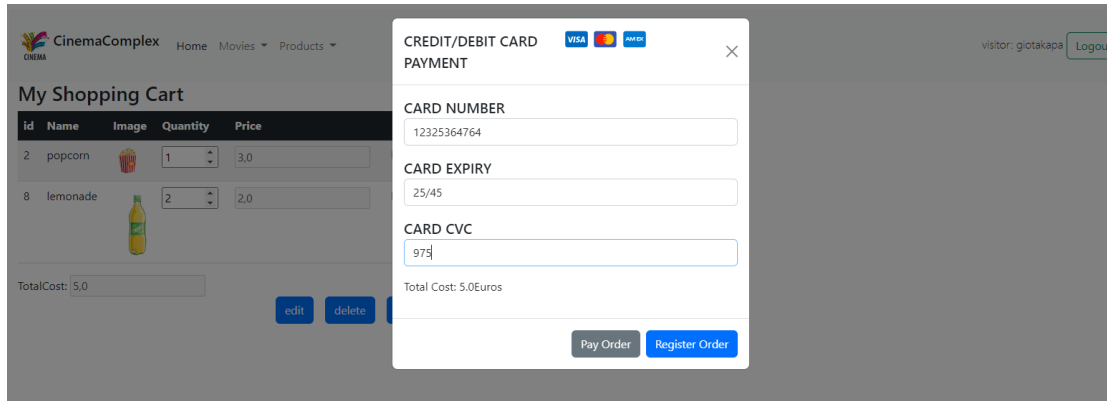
CinemaComplex CINEMA Home Movies ▾ Products ▾

visitor: giotakapa Logou

My Shopping Cart

| id | Name | Image | Quantity | Price |
|---|---|---|---|---|
| 2 | popcorn | | 1 | 3,0 |
| 8 | lemonade | | 2 | 2,0 |

TotalCost: 5,0

edit delete

CREDIT/DEBIT CARD PAYMENT VISA AMEX

×

CARD NUMBER
12325364764

CARD EXPIRY
25/45

CARD CVC
975

Total Cost: 5.0Euros

Pay Order Register Order